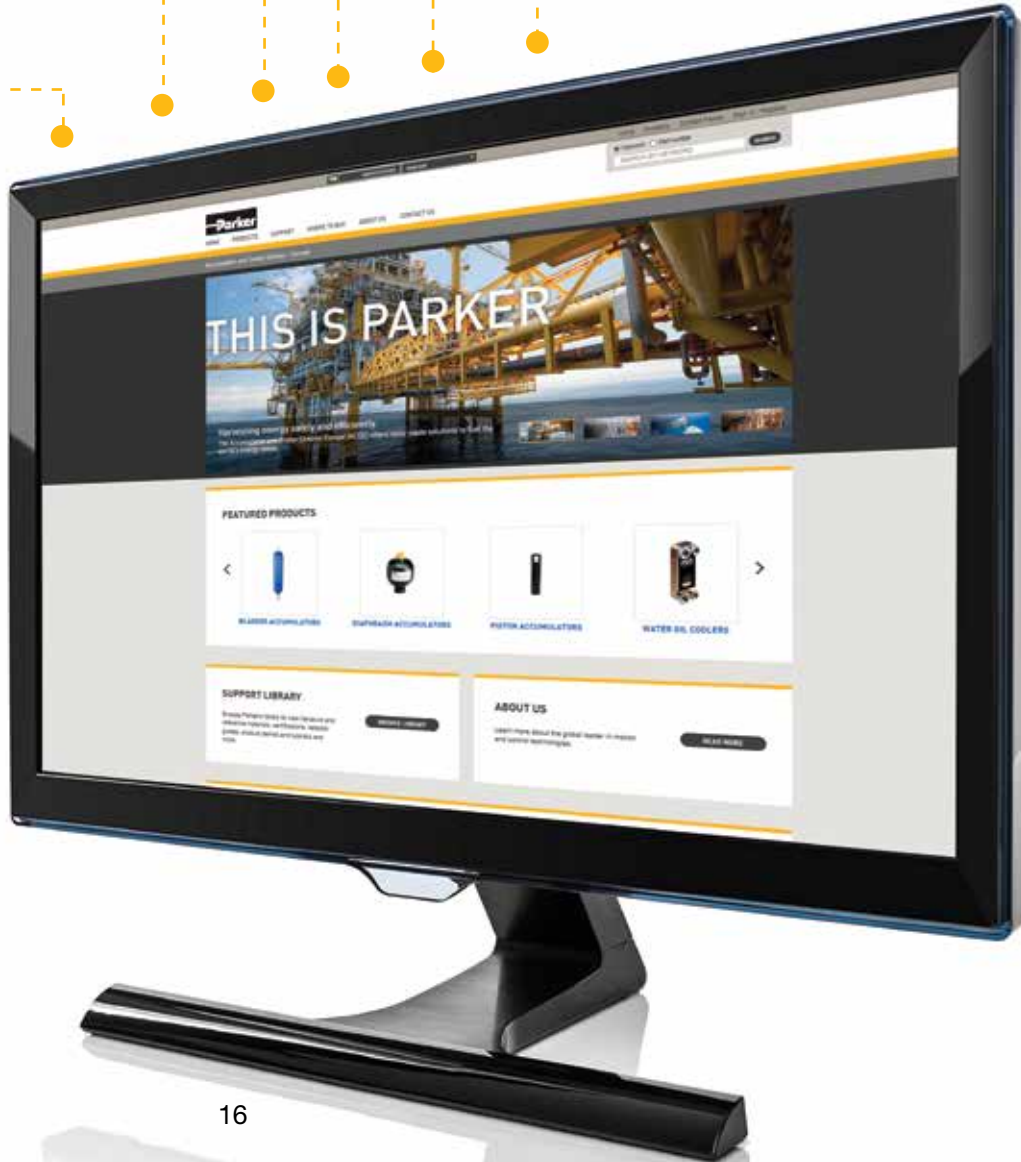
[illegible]

Parker

HOME PRODUCTS SUPPORT WHERE TO BUY ABOUT US CONTACT US

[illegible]

THIS IS PARKER

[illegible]

FEATURED PRODUCTS

‹ ›

BLADDER ACCUMULATORS

DIAPHRAGM ACCUMULATORS

PISTON ACCUMULATORS

WATER OIL COOLERS

SUPPORT LIBRARY

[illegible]

BROWSE LIBRARY

ABOUT US

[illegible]

READ MORE

16